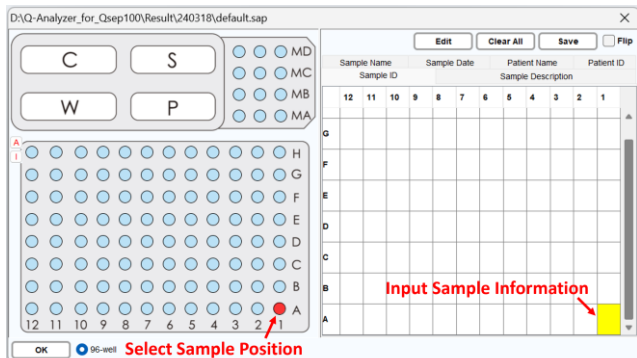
D:\Q-Analyzer_for_Qsep100\Result\240318\default.sap

C
S
W
P

MD
MC
MB
MA

A
i

H
G
F
E
D
C
B
A

12 11 10 9 8 7 6 5 4 3 2 1

OK
96-well
Select Sample Position

Edit
Clear All
Save
Flip

| Sample Name | Sample Date | Patient Name | Patient ID |
|---|---|---|---|
| Sample ID | Sample Description | | |

| | 12 | 11 | 10 | 9 | 8 | 7 | 6 | 5 | 4 | 3 | 2 | 1 |
|---|---|---|---|---|---|---|---|---|---|---|---|---|
| G | | | | | | | | | | | | |
| F | | | | | | | | | | | | |
| E | | | | | | | | | | | | |
| D | | | | | | | | | | | | |
| C | | | | | | | | | | | | |
| B | | | | | | | | | | | | |
| A | | | | | | | | | | | | |

Input Sample Information